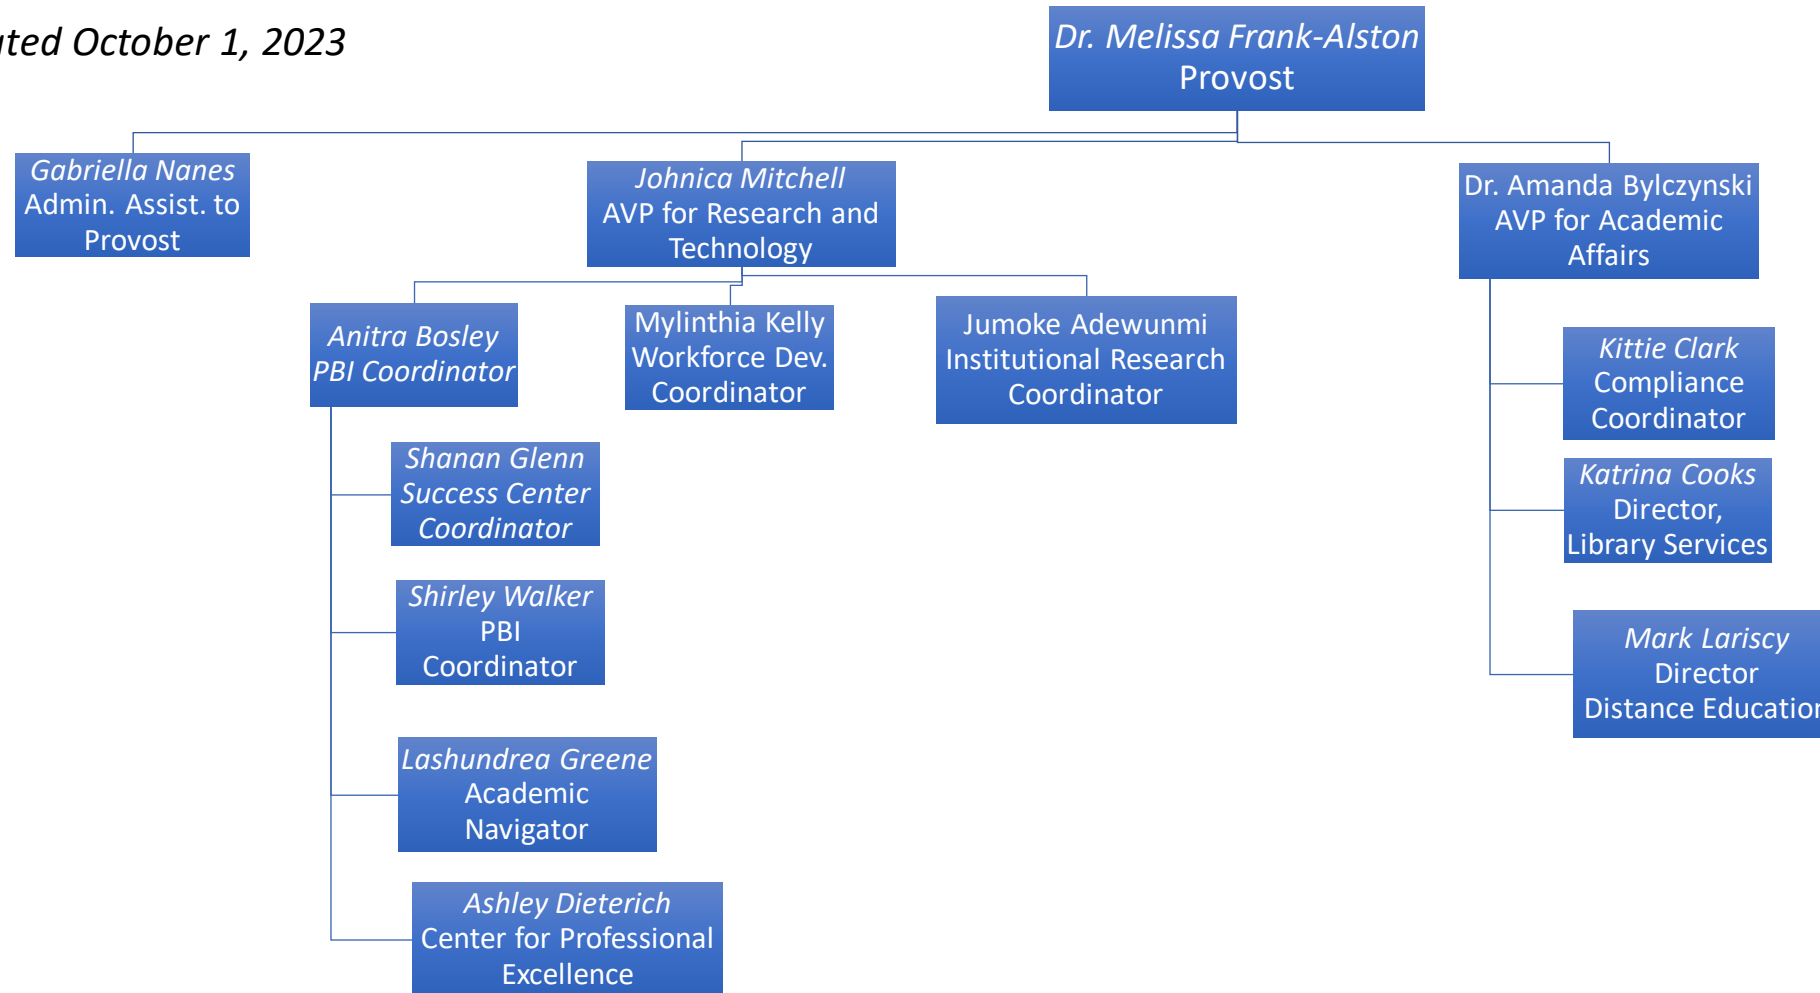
ated October 1, 2023

Dr. Melissa Frank-Alston
Provost

Gabriella Nanes
Admin. Assist. to Provost

Johnica Mitchell
AVP for Research and Technology

Dr. Amanda Bylczynski
AVP for Academic Affairs

Anitra Bosley
PBI Coordinator

Mylinthia Kelly
Workforce Dev. Coordinator

Jumoke Adewunmi
Institutional Research Coordinator

Shanan Glenn
Success Center Coordinator

Shirley Walker
PBI Coordinator

Lashundrea Greene
Academic Navigator

Ashley Dieterich
Center for Professional Excellence

Kittie Clark
Compliance Coordinator

Katrina Cooks
Director, Library Services

Mark Lariscy
Director
Distance Educatio